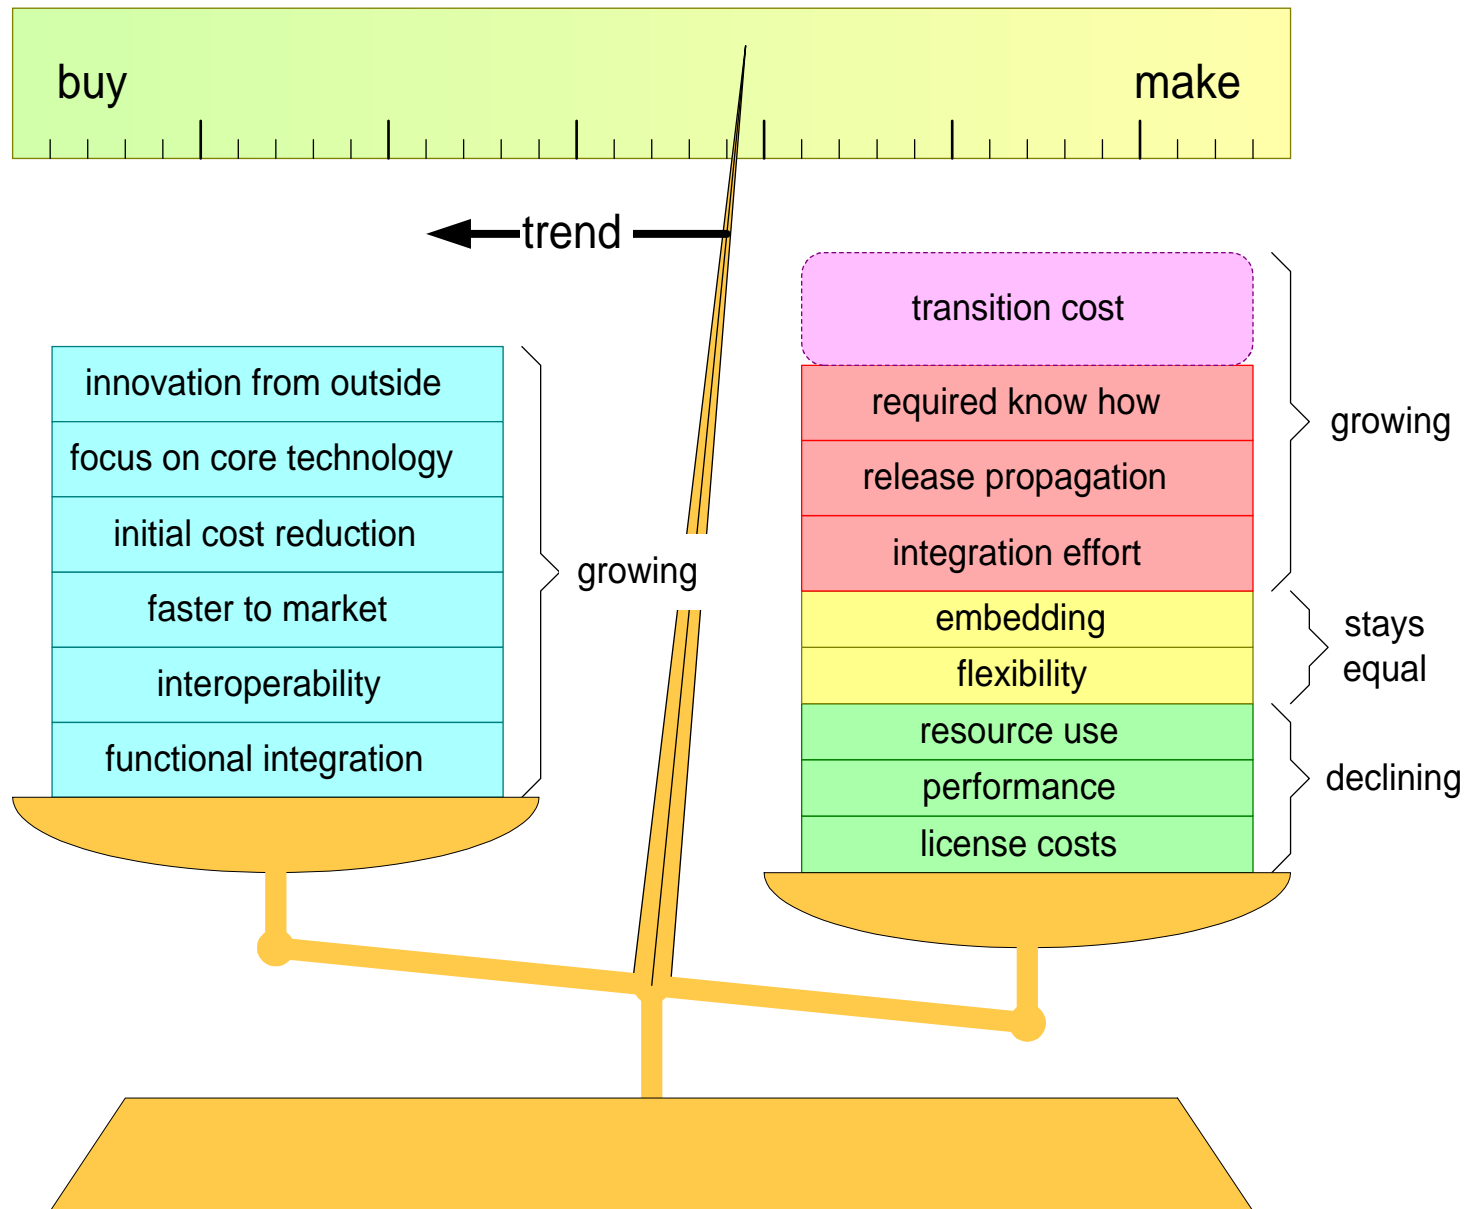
buy

make

trend

innovation from outside
focus on core technology
initial cost reduction
faster to market
interoperability
functional integration

growing

transition cost
required know how
release propagation
integration effort
embedding
flexibility
resource use
performance
license costs

growing

stays equal

declining